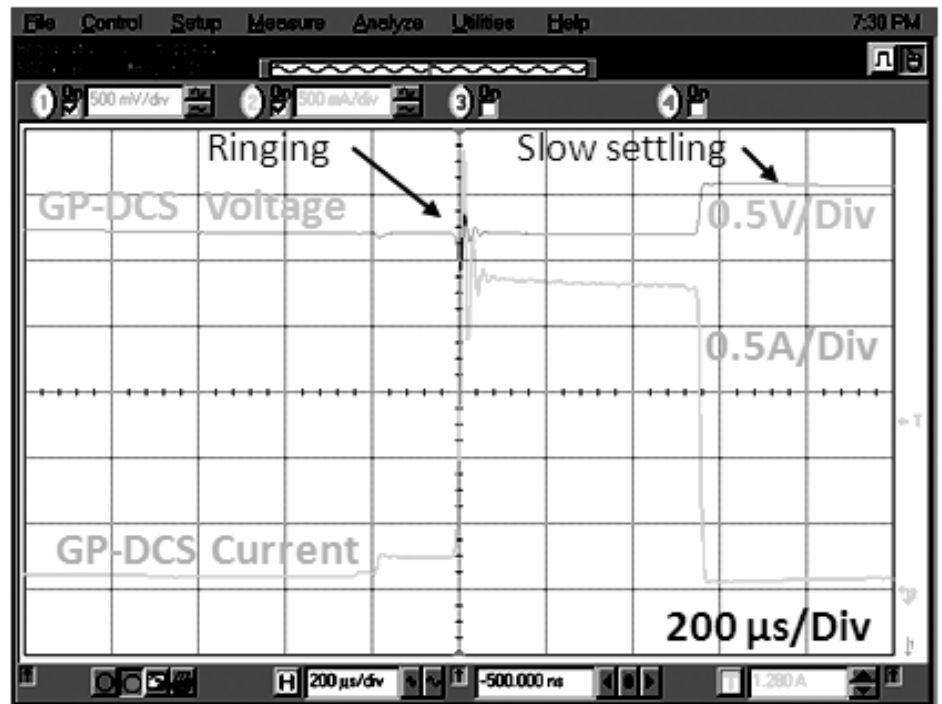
File Control Setup Measure Analyze Utilities Help 7:30 PM

1 On 500 mV/div 2 On 500 mA/div 3 On 4 On

Ringing

Slow settling

GP-DCS Voltage

0.5V/Div

0.5A/Div

GP-DCS Current

200 µs/Div

H 200 µs/div

-500.000 ns

1.280 A